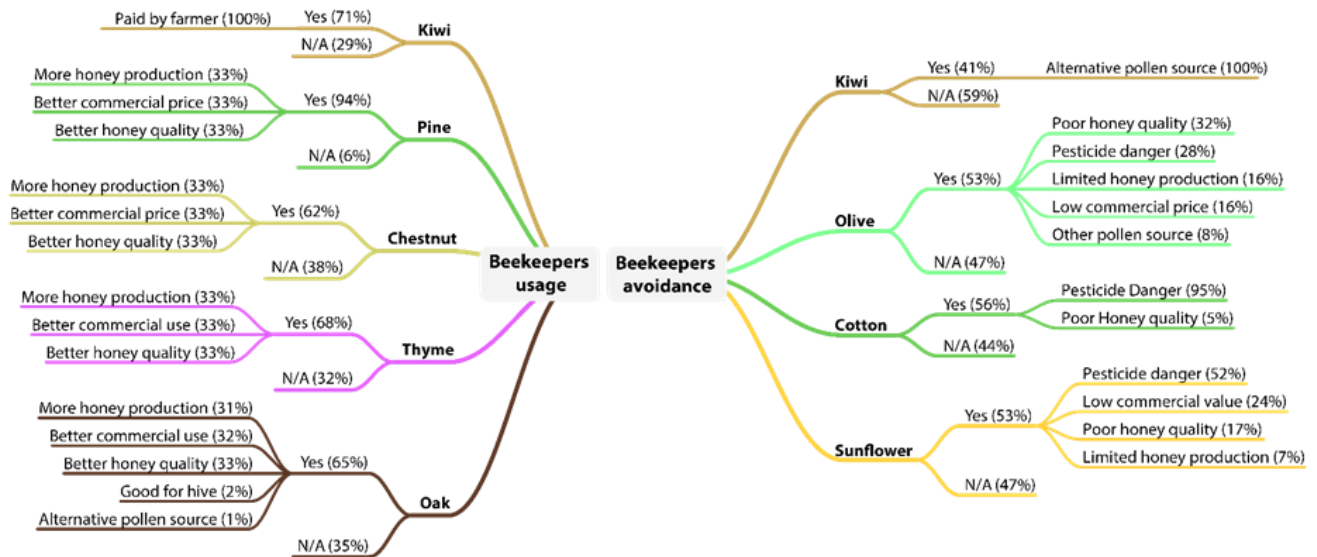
Beekeepers usage

Kiwi
Yes (71%)
Paid by farmer (100%)
N/A (29%)

Pine
Yes (94%)
More honey production (33%)
Better commercial price (33%)
Better honey quality (33%)
N/A (6%)

Chestnut
Yes (62%)
More honey production (33%)
Better commercial price (33%)
Better honey quality (33%)
N/A (38%)

Thyme
Yes (68%)
More honey production (33%)
Better commercial use (33%)
Better honey quality (33%)
N/A (32%)

Oak
Yes (65%)
More honey production (31%)
Better commercial use (32%)
Better honey quality (33%)
Good for hive (2%)
Alternative pollen source (1%)
N/A (35%)

Beekeepers avoidance

Kiwi
Yes (41%)
Alternative pollen source (100%)
N/A (59%)

Olive
Yes (53%)
Poor honey quality (32%)
Pesticide danger (28%)
Limited honey production (16%)
Low commercial price (16%)
Other pollen source (8%)
N/A (47%)

Cotton
Yes (56%)
Pesticide Danger (95%)
Poor Honey quality (5%)
N/A (44%)

Sunflower
Yes (53%)
Pesticide danger (52%)
Low commercial value (24%)
Poor honey quality (17%)
Limited honey production (7%)
N/A (47%)